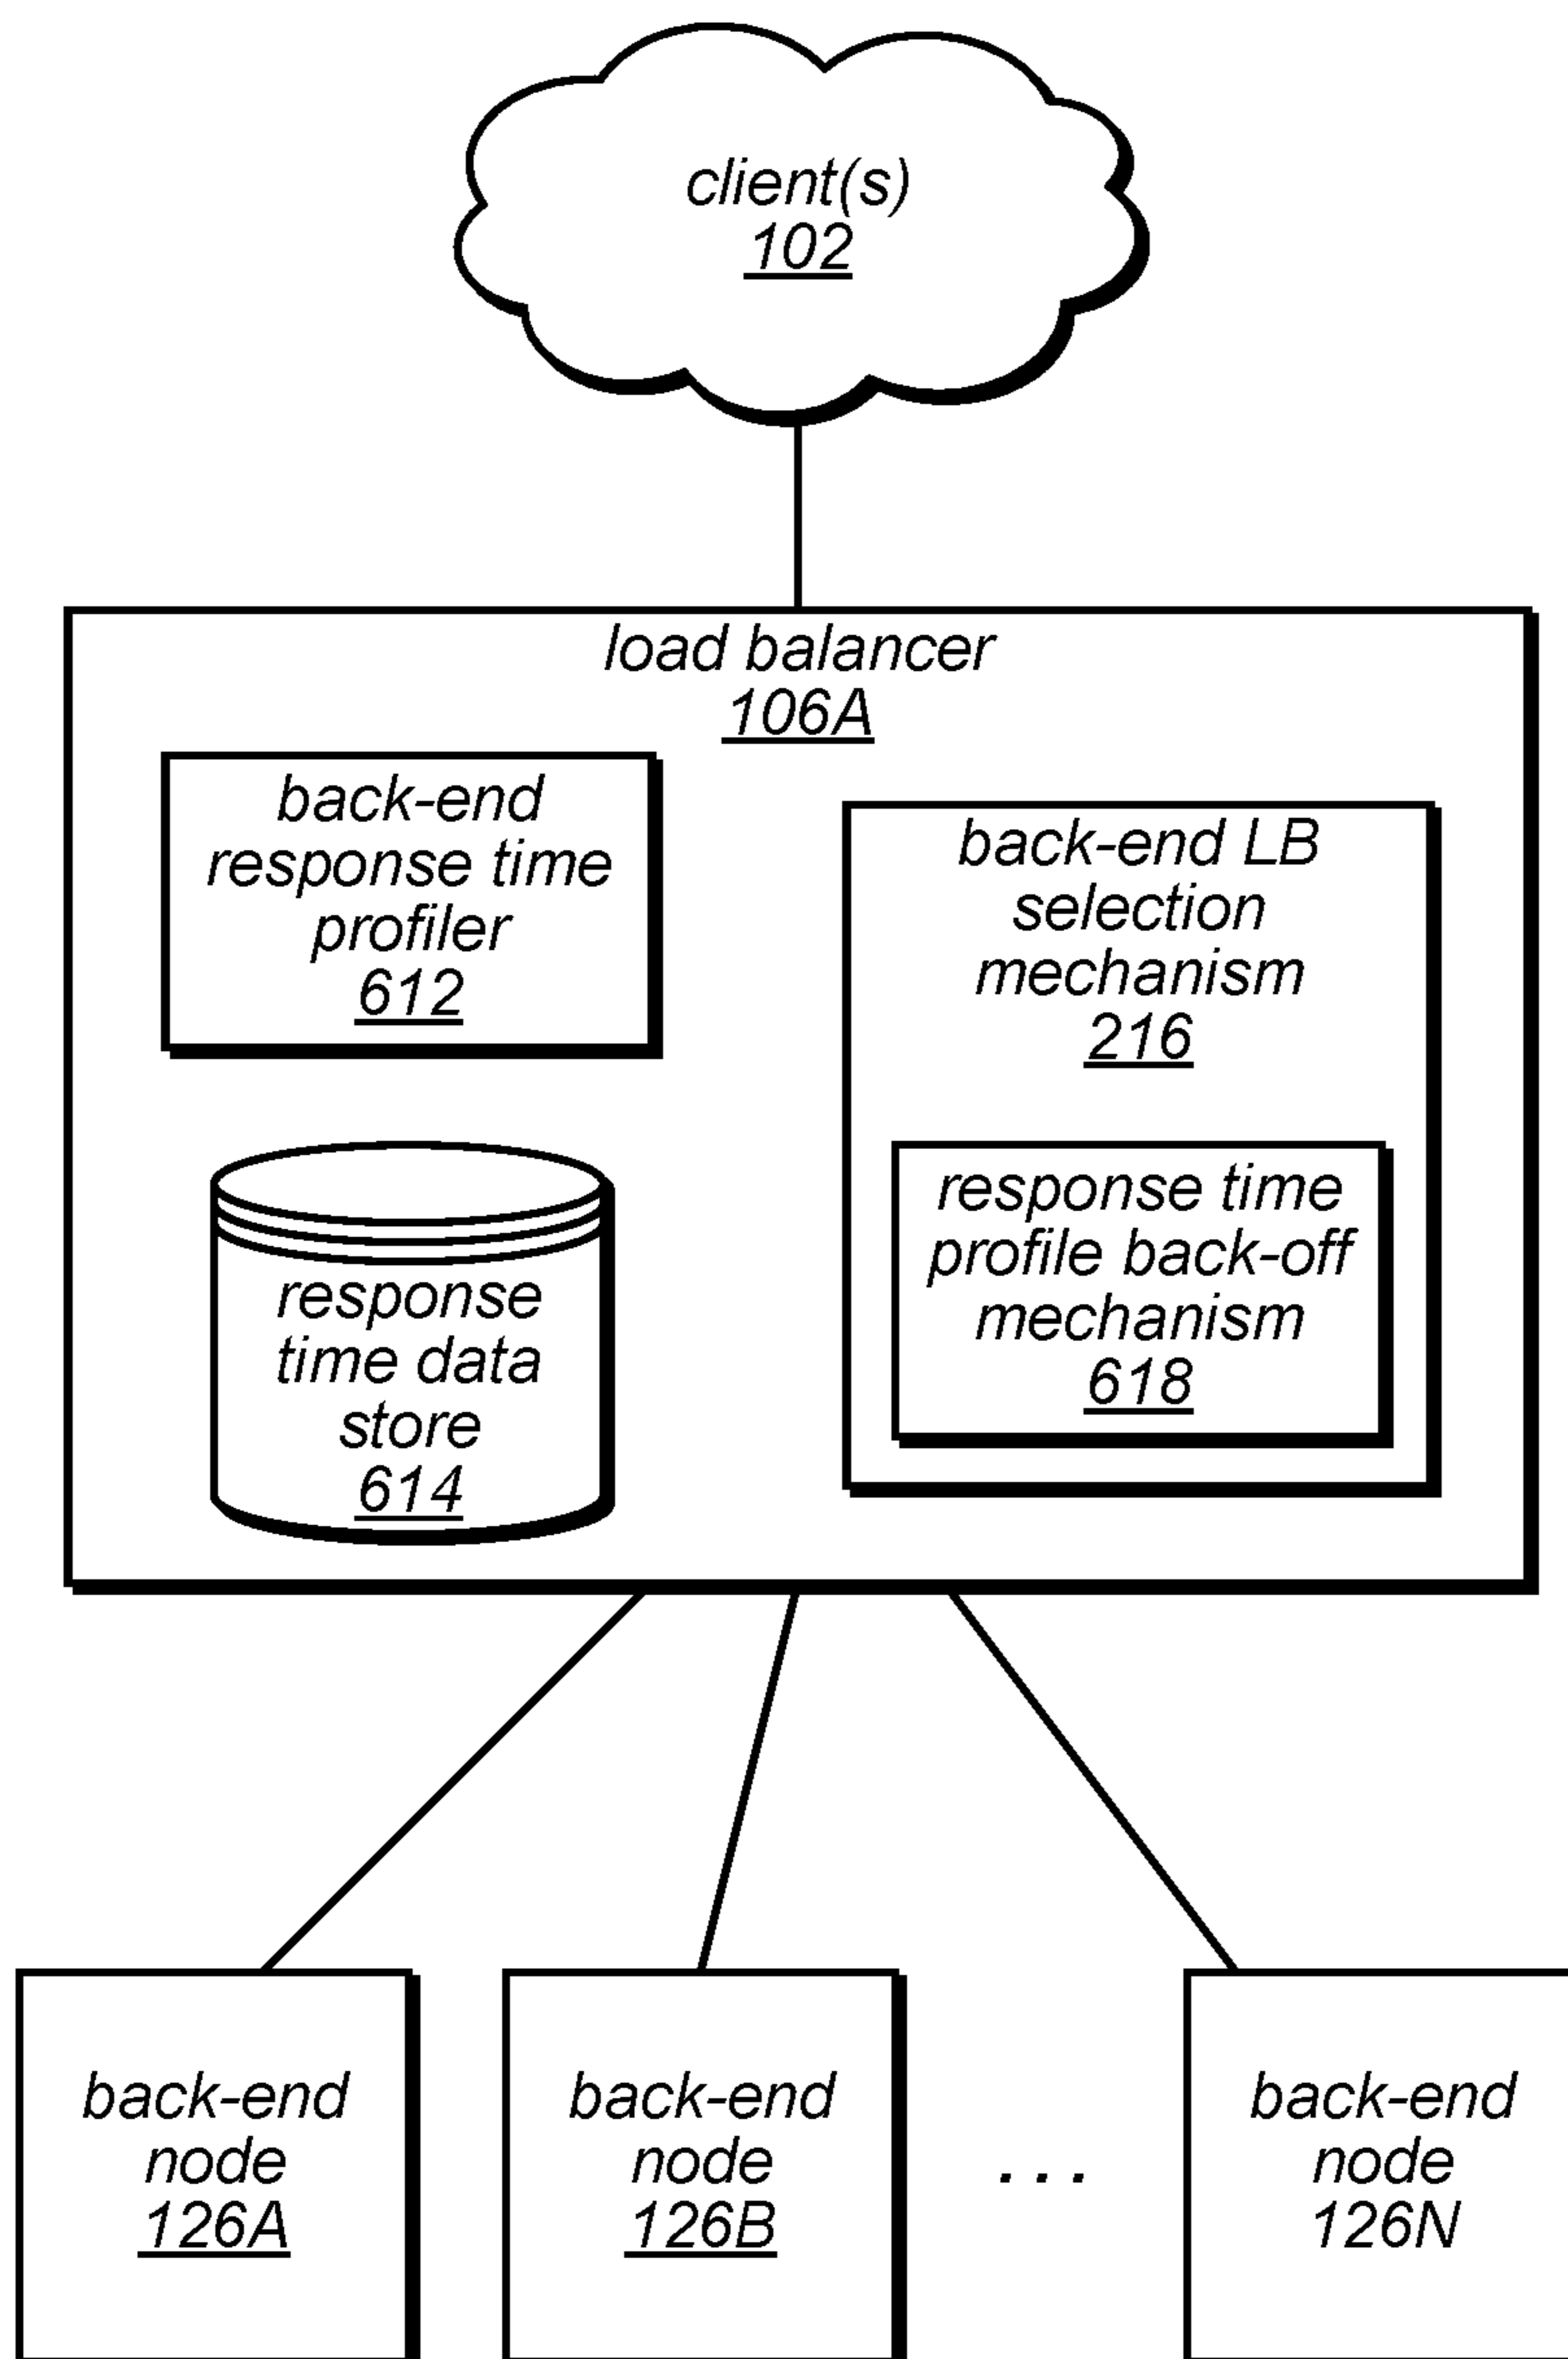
client(s)
102

load balancer
106A

back-end response time profiler
612

back-end LB selection mechanism
216

response time profile back-off mechanism
618

response time data store
614

back-end node
126A

back-end node
126B

. . .

back-end node
126N